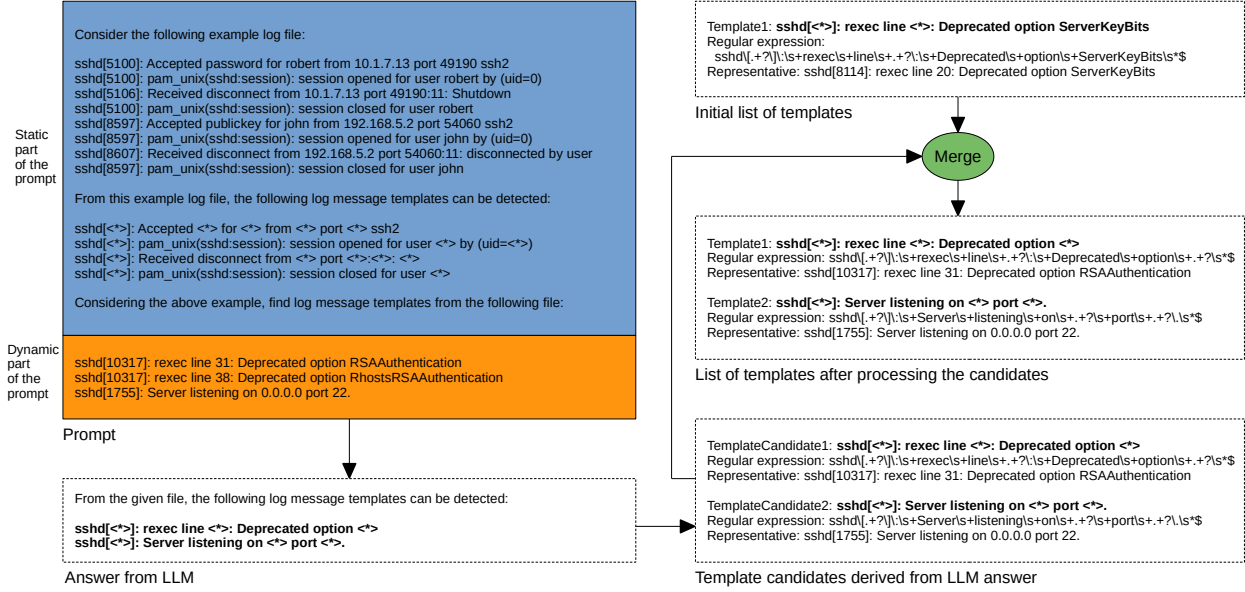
Static part of the prompt

Consider the following example log file:

sshd[5100]: Accepted password for robert from 10.1.7.13 port 49190 ssh2
sshd[5100]: pam_unix(sshd:session): session opened for user robert by (uid=0)
sshd[5106]: Received disconnect from 10.1.7.13 port 49190:11: Shutdown
sshd[5100]: pam_unix(sshd:session): session closed for user robert
sshd[8597]: Accepted publickey for john from 192.168.5.2 port 54060 ssh2
sshd[8597]: pam_unix(sshd:session): session opened for user john by (uid=0)
sshd[8607]: Received disconnect from 192.168.5.2 port 54060:11: disconnected by user
sshd[8597]: pam_unix(sshd:session): session closed for user john

From this example log file, the following log message templates can be detected:

sshd[<*>]: Accepted <*> for <*> from <*> port <*> ssh2
sshd[<*>]: pam_unix(sshd:session): session opened for user <*> by (uid=<*>)
sshd[<*>]: Received disconnect from <*> port <*>:<*>: <*>
sshd[<*>]: pam_unix(sshd:session): session closed for user <*>

Considering the above example, find log message templates from the following file:

Dynamic part of the prompt

sshd[10317]: rexec line 31: Deprecated option RSAAuthentication
sshd[10317]: rexec line 38: Deprecated option RhostsRSAAuthentication
sshd[1755]: Server listening on 0.0.0.0 port 22.

Prompt

From the given file, the following log message templates can be detected:

**sshd[<*>]: rexec line <*>: Deprecated option <*>**
**sshd[<*>]: Server listening on <*> port <*>.**

Answer from LLM

Template1: **sshd[<*>]: rexec line <*>: Deprecated option ServerKeyBits**
Regular expression:
sshd\[.+?\]\:\s+rexec\s+line\s+.+?\:\s+Deprecated\s+option\s+ServerKeyBits\s*$
Representative: sshd[8114]: rexec line 20: Deprecated option ServerKeyBits

Initial list of templates

Merge

Template1: **sshd[<*>]: rexec line <*>: Deprecated option <*>**
Regular expression: sshd\[.+?\]\:\s+rexec\s+line\s+.+?\:\s+Deprecated\s+option\s+.+?\s*$
Representative: sshd[10317]: rexec line 31: Deprecated option RSAAuthentication

Template2: **sshd[<*>]: Server listening on <*> port <*>.**
Regular expression: sshd\[.+?\]\:\s+Server\s+listening\s+on\s+.+?\s+port\s+.+?\.\s*$
Representative: sshd[1755]: Server listening on 0.0.0.0 port 22.

List of templates after processing the candidates

TemplateCandidate1: **sshd[<*>]: rexec line <*>: Deprecated option <*>**
Regular expression: sshd\[.+?\]\:\s+rexec\s+line\s+.+?\:\s+Deprecated\s+option\s+.+?\s*$
Representative: sshd[10317]: rexec line 31: Deprecated option RSAAuthentication

TemplateCandidate2: **sshd[<*>]: Server listening on <*> port <*>.**
Regular expression: sshd\[.+?\]\:\s+Server\s+listening\s+on\s+.+?\s+port\s+.+?\.\s*$
Representative: sshd[1755]: Server listening on 0.0.0.0 port 22.

Template candidates derived from LLM answer